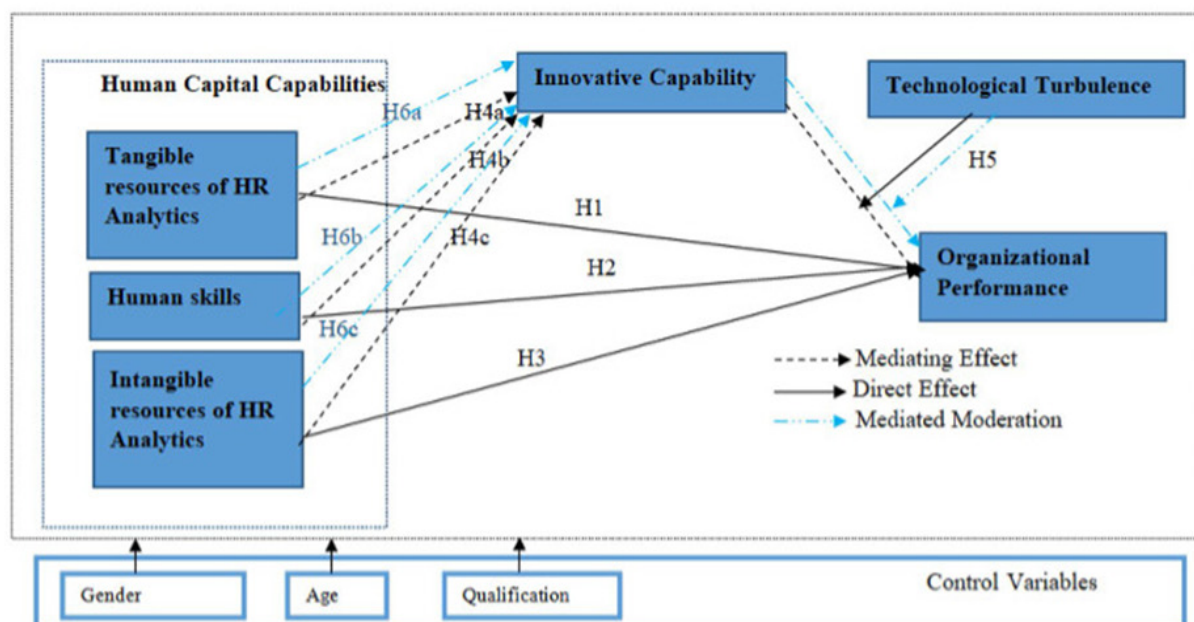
Human Capital Capabilities

Innovative Capability

Technological Turbulence

H6a

H4a

H4b

Tangible resources of HR Analytics

H5

H1

H6b

H4c

H2

Organizational Performance

Human skills

H6c

H3

Intangible resources of HR Analytics

Mediating Effect

Direct Effect

Mediated Moderation

Gender

Age

Qualification

Control Variables